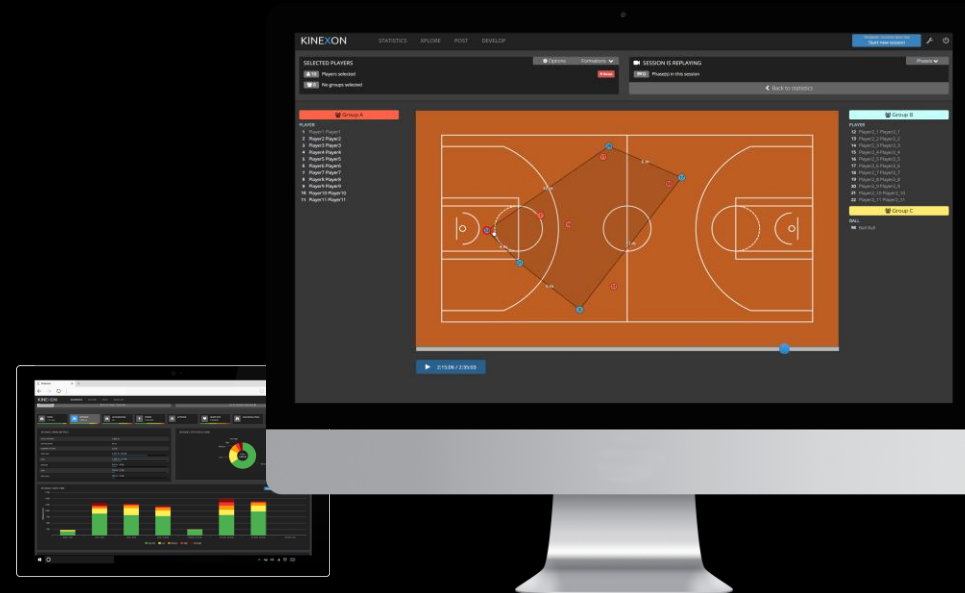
KINEXON STATISTICS EXPLORE POST DEVELOP

Start new session

SELECTED PLAYERS

Options Formations

10 Players selected

0 No groups selected

SESSION IS REPLAYING

Phases

Phase(s) in this session

Back to statistics

Group A

PLAYER

1 Player1 Player1
2 Player2 Player2
3 Player3 Player3
4 Player4 Player4
5 Player5 Player5
6 Player6 Player6
7 Player7 Player7
8 Player8 Player8
9 Player9 Player9
10 Player10 Player10
11 Player11 Player11

Group B

PLAYER

12 Player2_1 Player2_1
13 Player2_2 Player2_2
14 Player2_3 Player2_3
15 Player2_4 Player2_4
16 Player2_5 Player2_5
17 Player2_6 Player2_6
18 Player2_7 Player2_7
19 Player2_8 Player2_8
20 Player2_9 Player2_9
21 Player2_10 Player2_10
22 Player2_11 Player2_11

Group C

BALL

40 Ball Ball

2:15:06 / 2:35:03

KINEXON

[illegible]